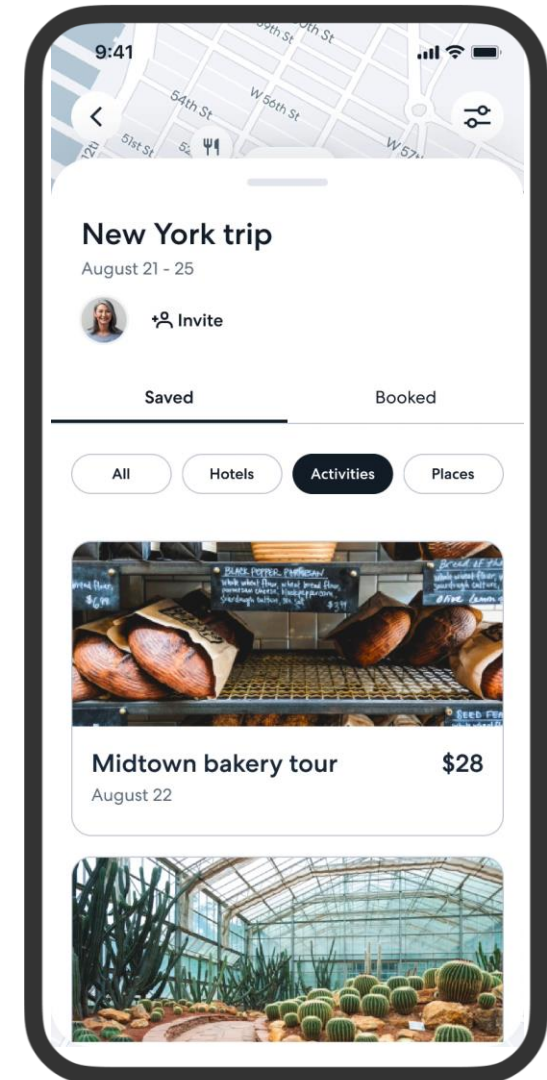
9:41

59th St
60th St
54th St
W 56th St
51st St
W 57th

New York trip
August 21 - 25

Invite

Saved
Booked

All
Hotels
Activities
Places

BLACK PEPPER PARMESAN
Bread of the

Midtown bakery tour
$28
August 22